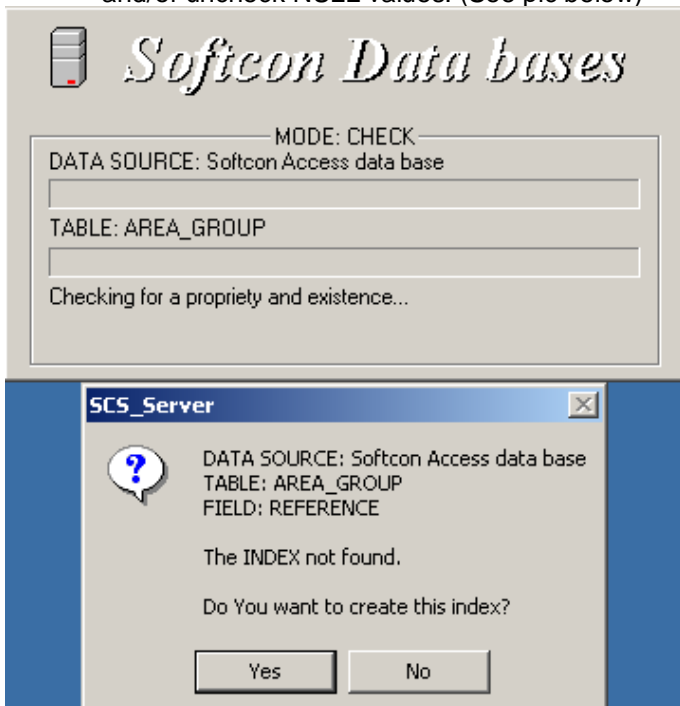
and/or uncheck NULL values. (See pic below)

Softcon Data bases

MODE: CHECK

DATA SOURCE: Softcon Access data base

TABLE: AREA_GROUP

Checking for a propriety and existence...

SCS_Server

DATA SOURCE: Softcon Access data base
TABLE: AREA_GROUP
FIELD: REFERENCE

The INDEX not found.

Do You want to create this index?

Yes

No